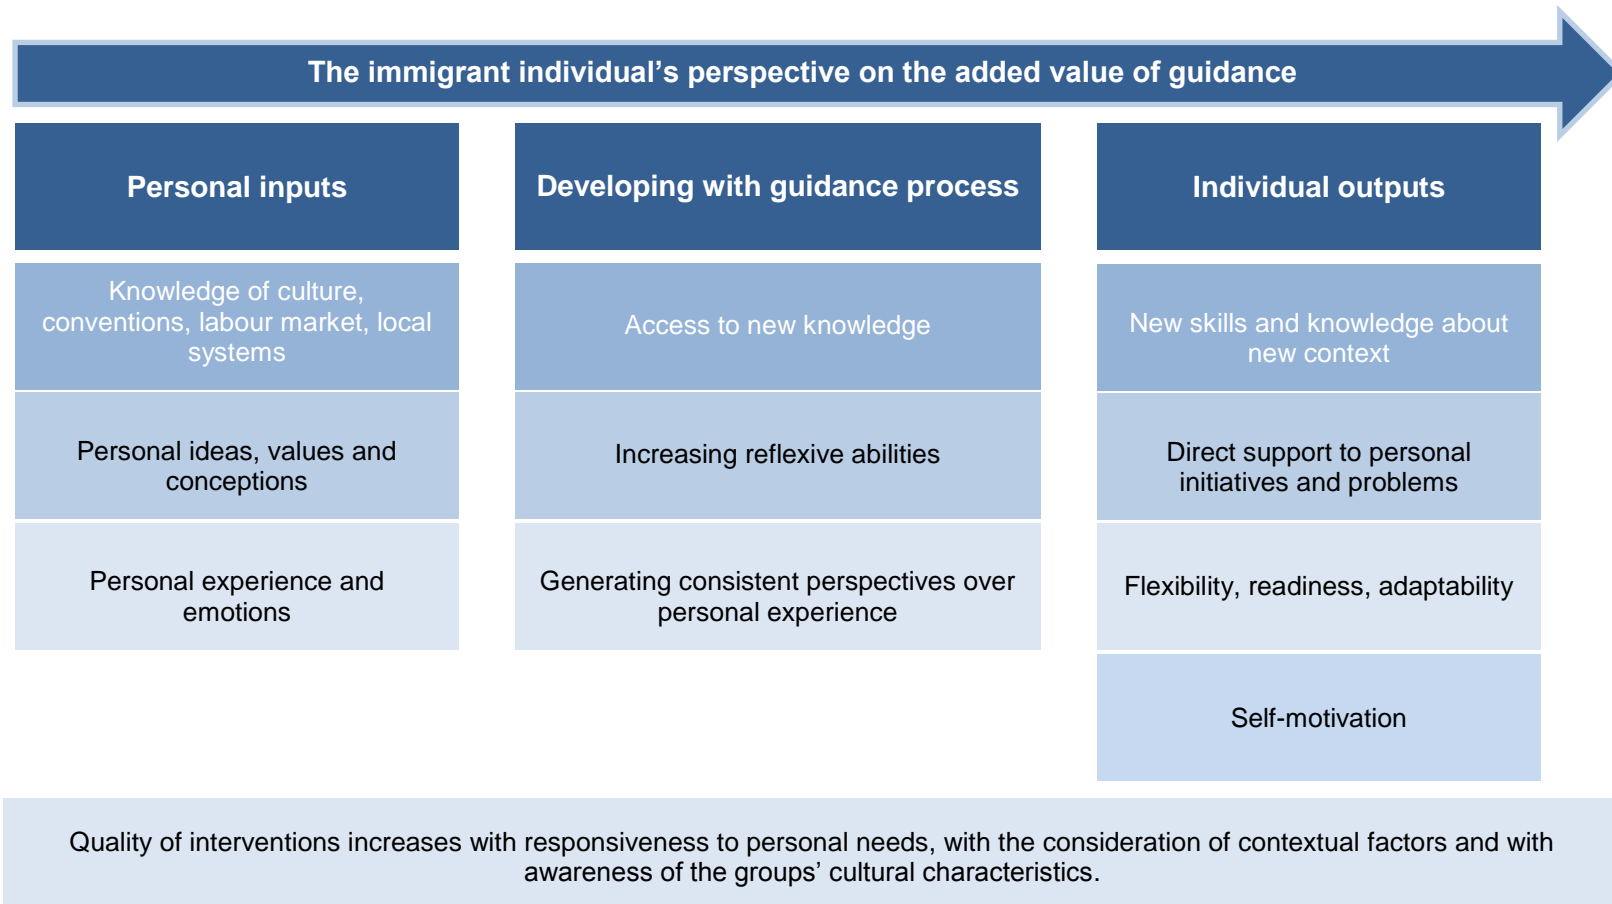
The immigrant individual’s perspective on the added value of guidance

Personal inputs

Knowledge of culture, conventions, labour market, local systems

Personal ideas, values and conceptions

Personal experience and emotions

Developing with guidance process

Access to new knowledge

Increasing reflexive abilities

Generating consistent perspectives over personal experience

Individual outputs

New skills and knowledge about new context

Direct support to personal initiatives and problems

Flexibility, readiness, adaptability

Self-motivation

Quality of interventions increases with responsiveness to personal needs, with the consideration of contextual factors and with awareness of the groups’ cultural characteristics.